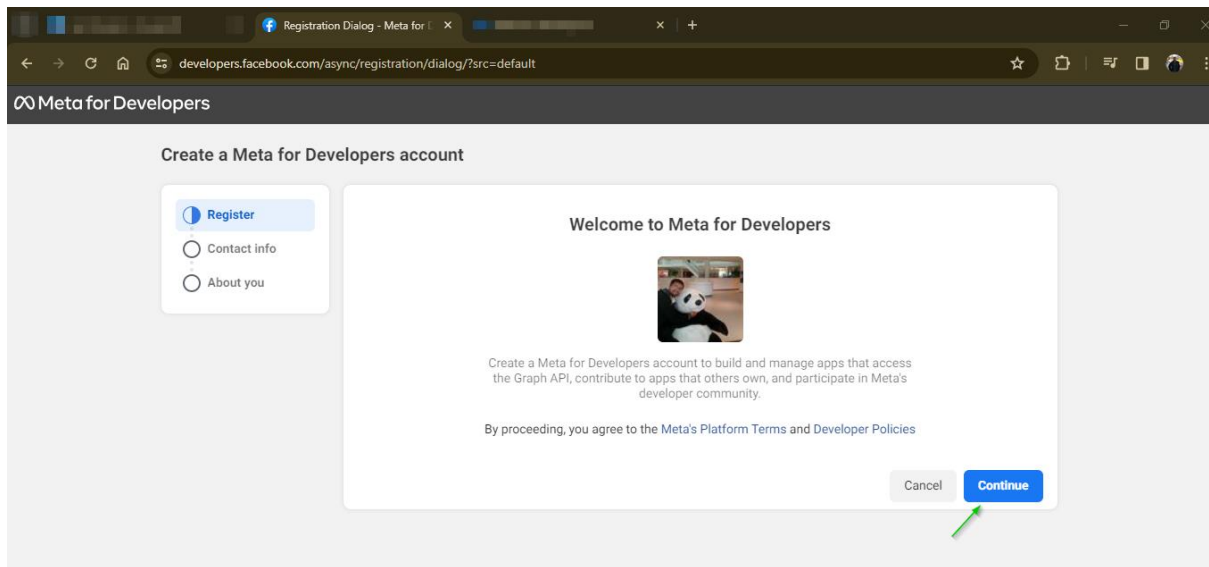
Registration Dialog - Meta for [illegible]

developers.facebook.com/async/registration/dialog/?src=default

Meta for Developers

Create a Meta for Developers account

Register

Contact info

About you

Welcome to Meta for Developers

Create a Meta for Developers account to build and manage apps that access the Graph API, contribute to apps that others own, and participate in Meta's developer community.

By proceeding, you agree to the Meta's Platform Terms and Developer Policies

Cancel

Continue